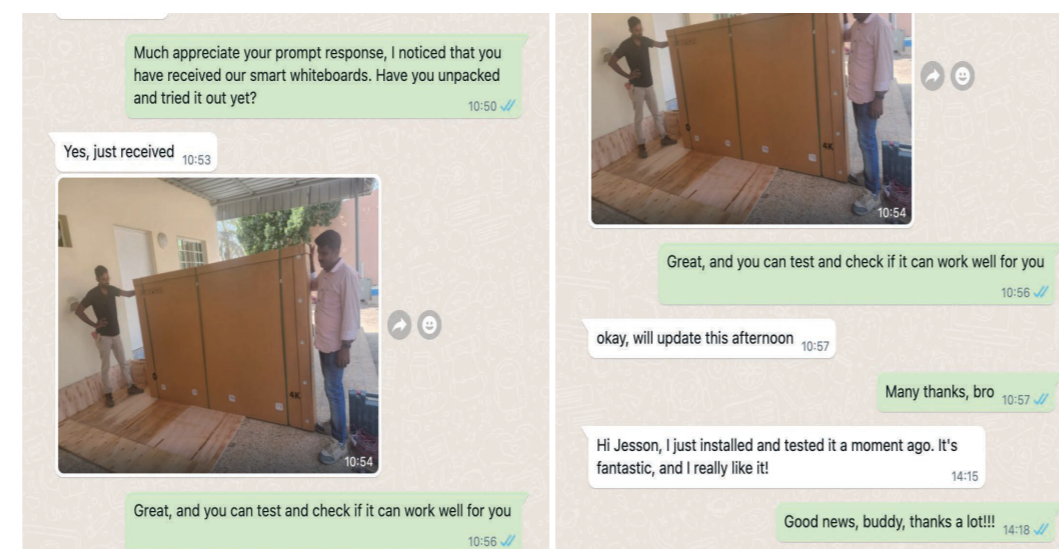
Much appreciate your prompt response, I noticed that you have received our smart whiteboards. Have you unpacked and tried it out yet?
10:50

Yes, just received 10:53

4K
10:54

Great, and you can test and check if it can work well for you
10:56

4K
10:54

Great, and you can test and check if it can work well for you
10:56

okay, will update this afternoon 10:57

Many thanks, bro 10:57

Hi Jesson, I just installed and tested it a moment ago. It's fantastic, and I really like it!
14:15

Good news, buddy, thanks a lot!!! 14:18